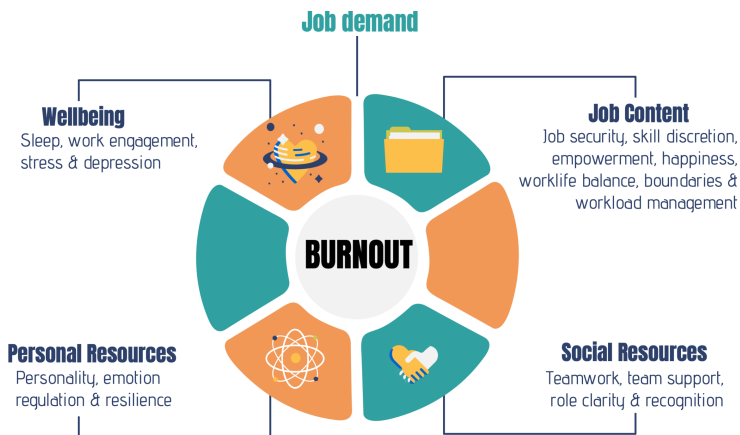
Job demand

Wellbeing
Sleep, work engagement, stress & depression

Job Content
Job security, skill discretion, empowerment, happiness, worklife balance, boundaries & workload management

BURNOUT

Personal Resources
Personality, emotion regulation & resilience

Social Resources
Teamwork, team support, role clarity & recognition